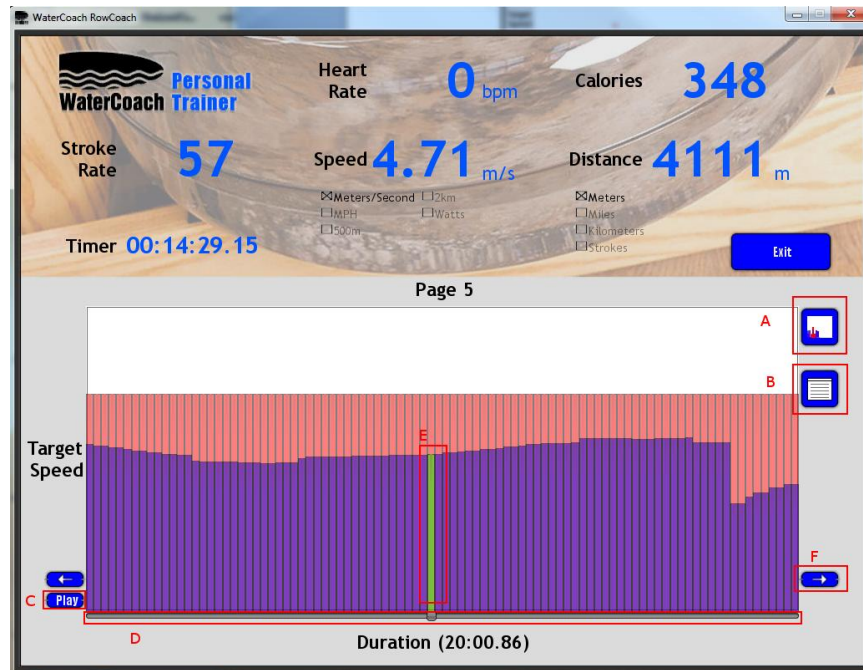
WaterCoach RowCoach

WaterCoach Personal Trainer

Heart Rate 0 bpm

Calories 348

Stroke Rate 57

Speed 4.71 m/s

Distance 4111 m

☒Meters/Second ☐2km
☐MPH ☐Watts
☐500m

☒Meters
☐Miles
☐Kilometers
☐Strokes

Timer 00:14:29.15

Exit

Page 5

A

B

Target Speed

E

F

C Play

D

Duration (20:00.86)